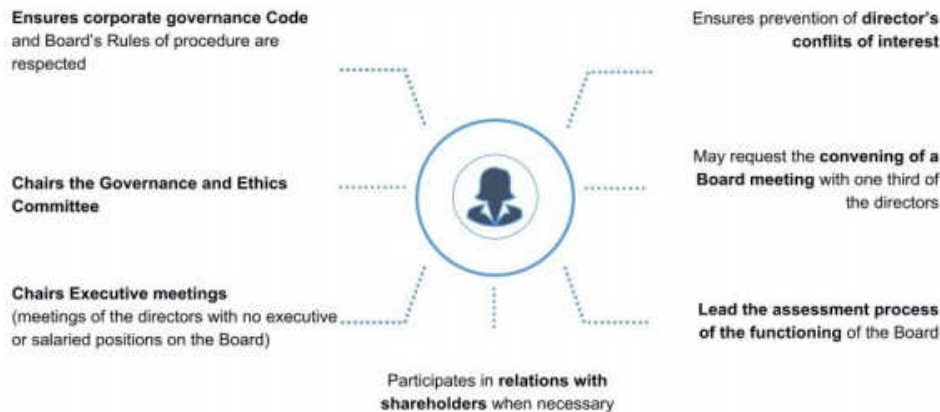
Ensures corporate governance Code and Board's Rules of procedure are respected

Ensures prevention of director's conflits of interest

Chairs the Governance and Ethics Committee

May request the convening of a Board meeting with one third of the directors

Chairs Executive meetings (meetings of the directors with no executive or salaried positions on the Board)

Lead the assessment process of the functioning of the Board

Participates in relations with shareholders when necessary